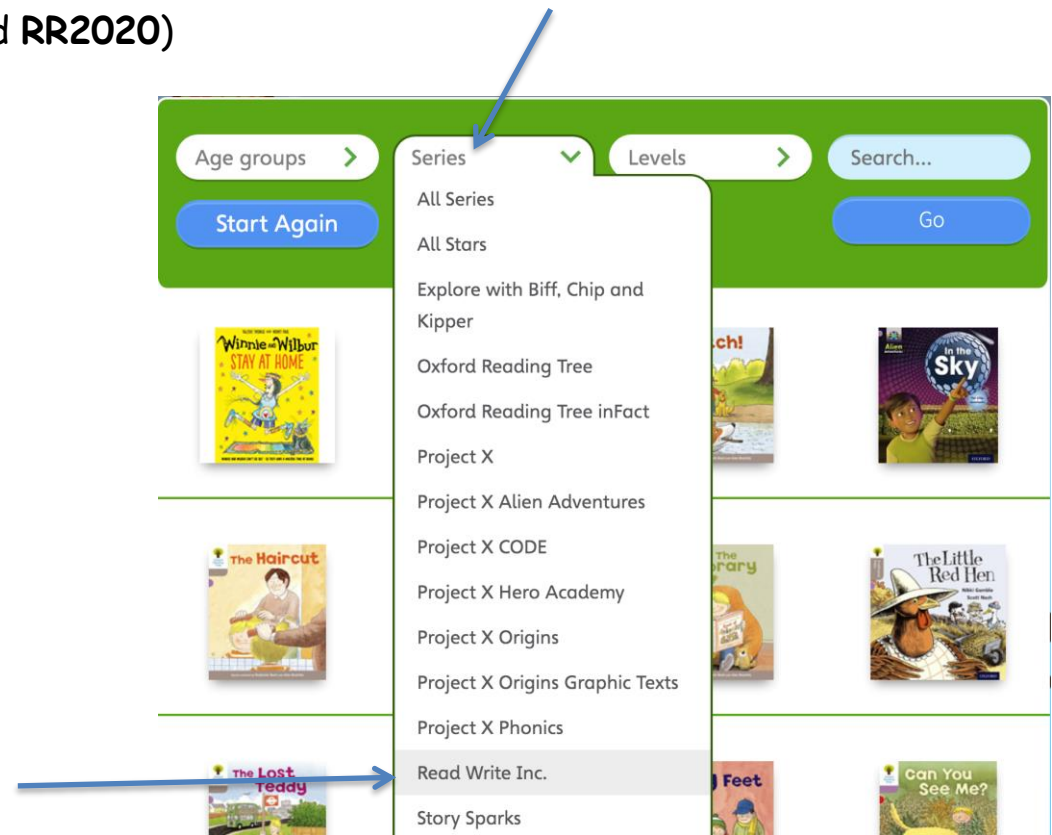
d RR2020)

Age groups
Series
Levels
Search...
Start Again
Go

All Series
All Stars
Explore with Biff, Chip and Kipper
Oxford Reading Tree
Oxford Reading Tree inFact
Project X
Project X Alien Adventures
Project X CODE
Project X Hero Academy
Project X Origins
Project X Origins Graphic Texts
Project X Phonics
Read Write Inc.
Story Sparks

Winnie and Wilbur STAY AT HOME
ch!
In the Sky
The Haircut
The rary
The Little Red Hen
The Lost Teddy
Feet
Can You See Me?